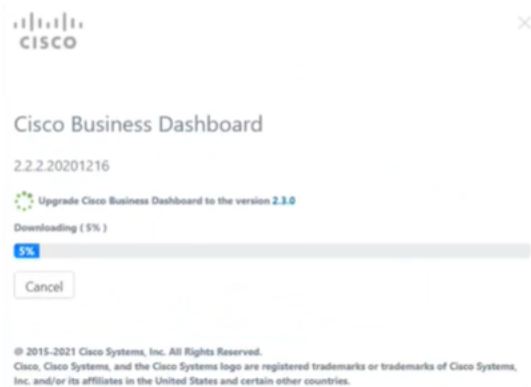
cisco

Cisco Business Dashboard

2.2.2.20201216

Upgrade Cisco Business Dashboard to the version 2.3.0

Downloading ( 5% )

5%

Cancel

© 2015-2021 Cisco Systems, Inc. All Rights Reserved.
Cisco, Cisco Systems, and the Cisco Systems logo are registered trademarks or trademarks of Cisco Systems, Inc. and/or its affiliates in the United States and certain other countries.